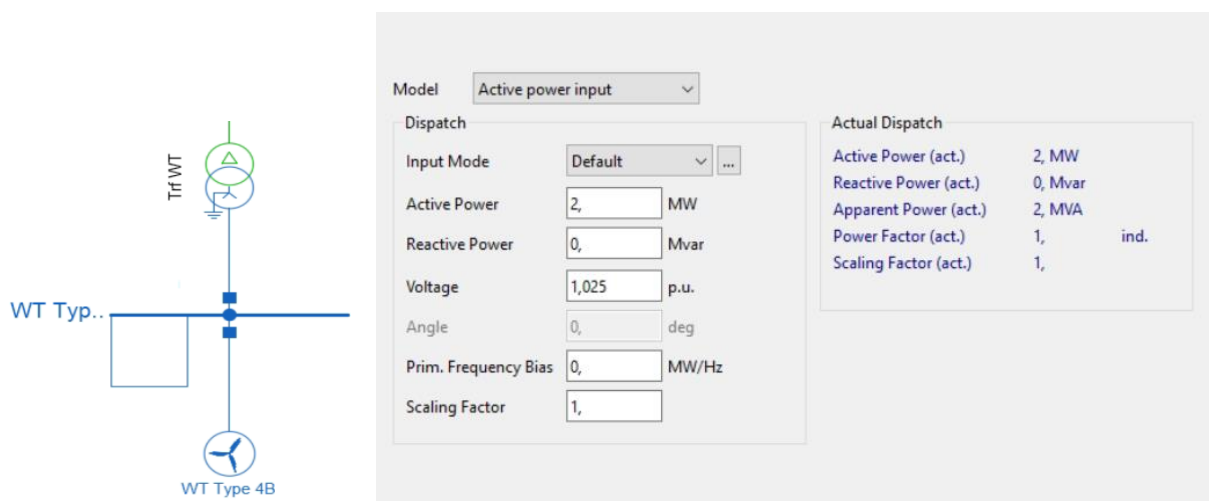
Trf WT

WT Typ..

WT Type 4B

Model Active power input

Dispatch

Input Mode Default ...

Active Power 2, MW

Reactive Power 0, Mvar

Voltage 1,025 p.u.

Angle 0, deg

Prim. Frequency Bias 0, MW/Hz

Scaling Factor 1,

Actual Dispatch

| | | |
|---|---|---|
| Active Power (act.) | 2, MW | |
| Reactive Power (act.) | 0, Mvar | |
| Apparent Power (act.) | 2, MVA | |
| Power Factor (act.) | 1, | ind. |
| Scaling Factor (act.) | 1, | |